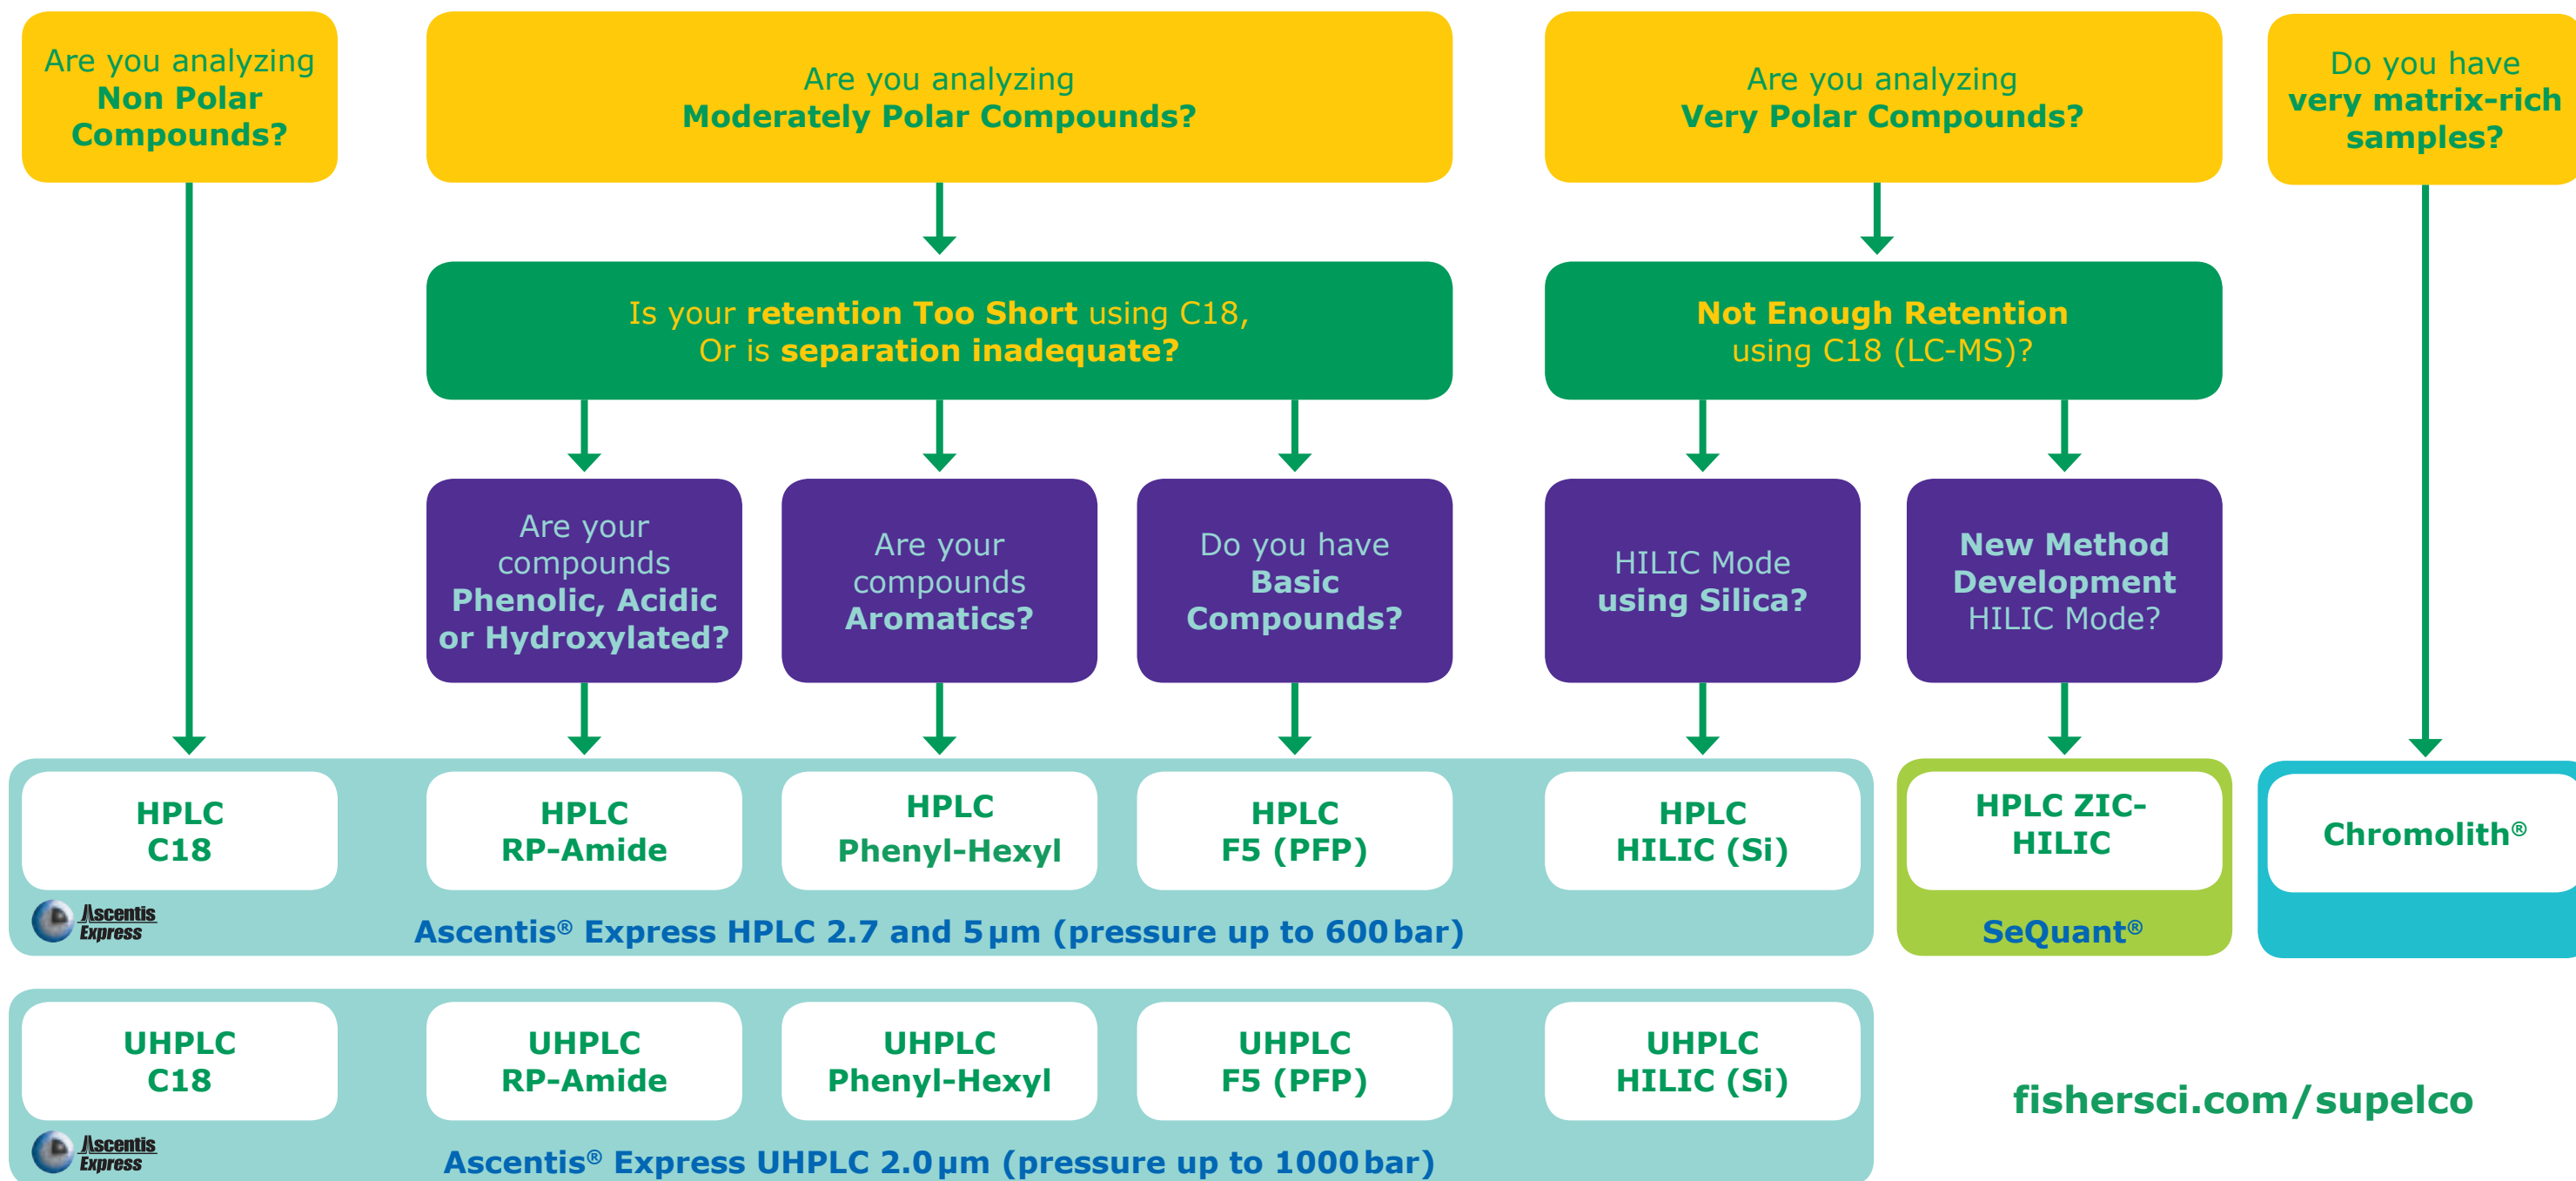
Are you analyzing Non Polar Compounds?

Are you analyzing Moderately Polar Compounds?

Are you analyzing Very Polar Compounds?

Do you have very matrix-rich samples?

Is your retention Too Short using C18, Or is separation inadequate?

Not Enough Retention using C18 (LC-MS)?

Are your compounds Phenolic, Acidic or Hydroxylated?

Are your compounds Aromatics?

Do you have Basic Compounds?

HILIC Mode using Silica?

New Method Development HILIC Mode?

HPLC C18

HPLC RP-Amide

HPLC Phenyl-Hexyl

HPLC F5 (PFP)

HPLC HILIC (Si)

HPLC ZIC-HILIC

Chromolith®

Ascentis Express

Ascentis® Express HPLC 2.7 and 5 µm (pressure up to 600 bar)

SeQuant®

UHPLC C18

UHPLC RP-Amide

UHPLC Phenyl-Hexyl

UHPLC F5 (PFP)

UHPLC HILIC (Si)

fishersci.com/supelco

Ascentis Express

Ascentis® Express UHPLC 2.0 µm (pressure up to 1000 bar)